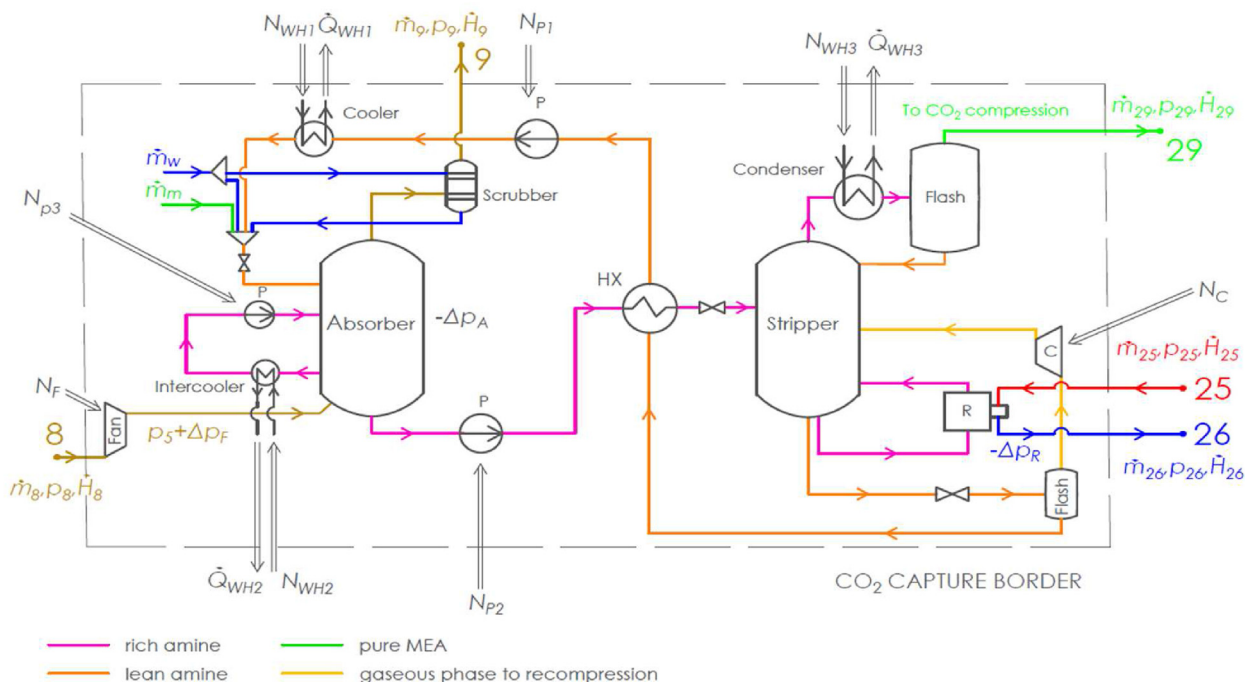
$N_{WH1}$ $\dot{Q}_{WH1}$ $\dot{m}_9, p_9, \dot{H}_9$ 9 $N_{P1}$

$N_{WH3}$ $\dot{Q}_{WH3}$

Cooler

P

To $CO_2$ compression $\dot{m}_{29}, p_{29}, \dot{H}_{29}$

29

$\dot{m}_w$

$\dot{m}_m$

Scrubber

Condenser

Flash

$N_{p3}$

P

Absorber $-\Delta p_A$

HX

Stripper

$N_C$

C

$\dot{m}_{25}, p_{25}, \dot{H}_{25}$

25

Intercooler

R

$N_F$

Fan

8

$p_5+\Delta p_F$

P

$-\Delta p_R$

26

$\dot{m}_{26}, p_{26}, \dot{H}_{26}$

$\dot{m}_8, p_8, \dot{H}_8$

Flash

$\dot{Q}_{WH2}$ $N_{WH2}$

$N_{P2}$

$CO_2$ CAPTURE BORDER

rich amine

pure MEA

lean amine

gaseous phase to recompression